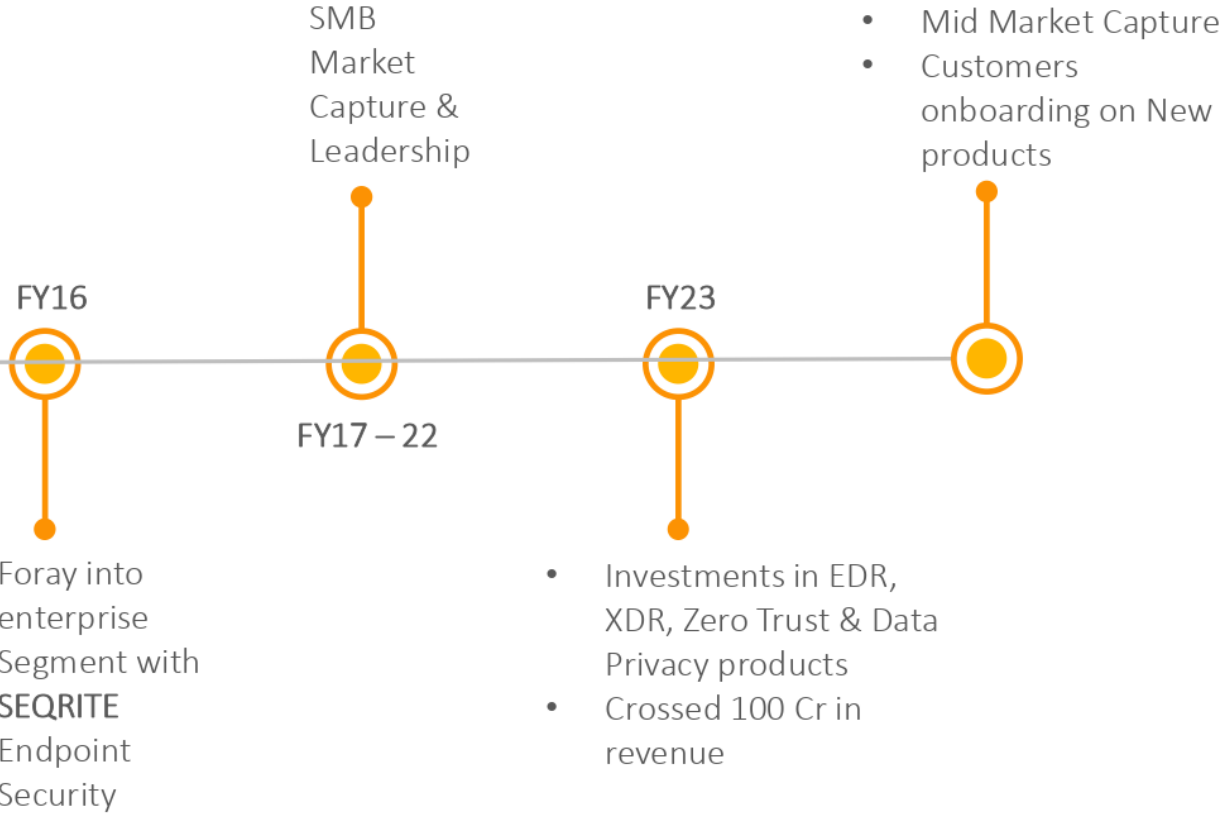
SMB Market Capture & Leadership

• Mid Market Capture
• Customers onboarding on New products

FY16

FY23

FY17 – 22

Foray into enterprise Segment with SEQRITE Endpoint Security

• Investments in EDR, XDR, Zero Trust & Data Privacy products
• Crossed 100 Cr in revenue